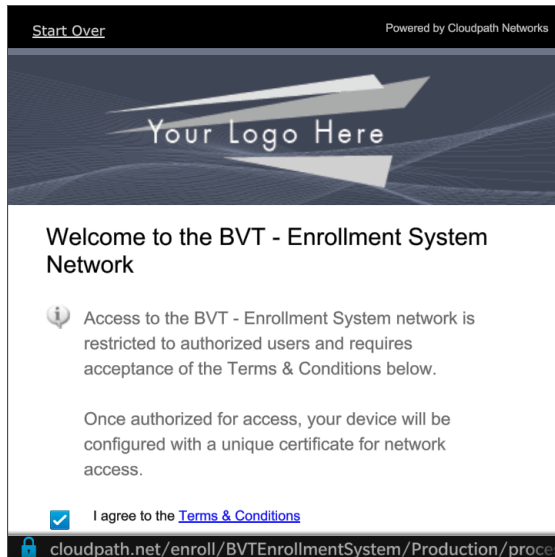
Start Over

Powered by Cloudpath Networks

Your Logo Here

Welcome to the BVT - Enrollment System Network

Access to the BVT - Enrollment System network is restricted to authorized users and requires acceptance of the Terms & Conditions below.

Once authorized for access, your device will be configured with a unique certificate for network access.

I agree to the Terms & Conditions

cloudpath.net/enroll/BVTEnrollmentSystem/Production/proc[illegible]